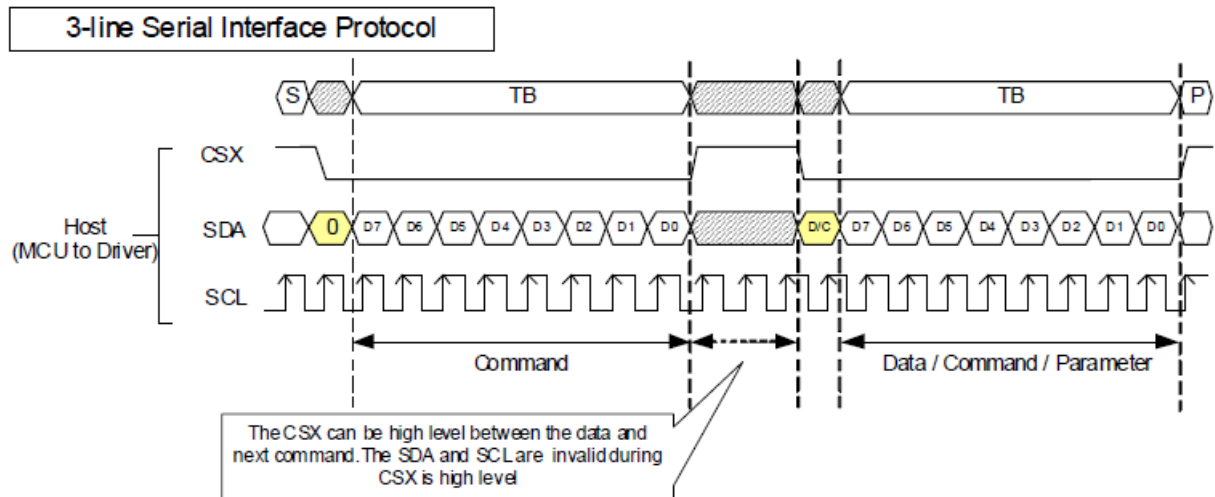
3-line Serial Interface Protocol

S

TB

TB

P

Host
(MCU to Driver)

CSX

SDA

0 D7 D6 D5 D4 D3 D2 D1 D0

D/C D7 D6 D5 D4 D3 D2 D1 D0

SCL

Command

Data / Command / Parameter

The CSX can be high level between the data and next command. The SDA and SCL are invalid during CSX is high level